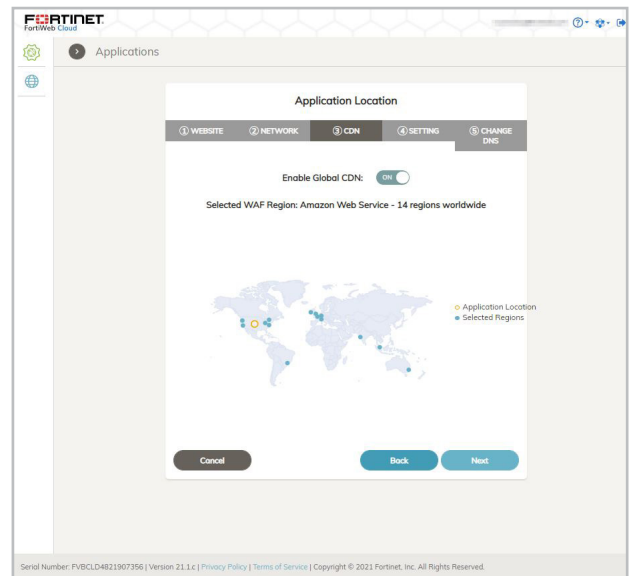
FORTINET
FortiWeb Cloud

Applications

Application Location

① WEBSITE ② NETWORK ③ CDN ④ SETTING ⑤ CHANGE DNS

Enable Global CDN: ON

Selected WAF Region: Amazon Web Service - 14 regions worldwide

Application Location
Selected Regions

Cancel Back Next

Serial Number: FVBCLD4821907356 | Version 21.1.c | Privacy Policy | Terms of Service | Copyright © 2021 Fortinet, Inc. All Rights Reserved.